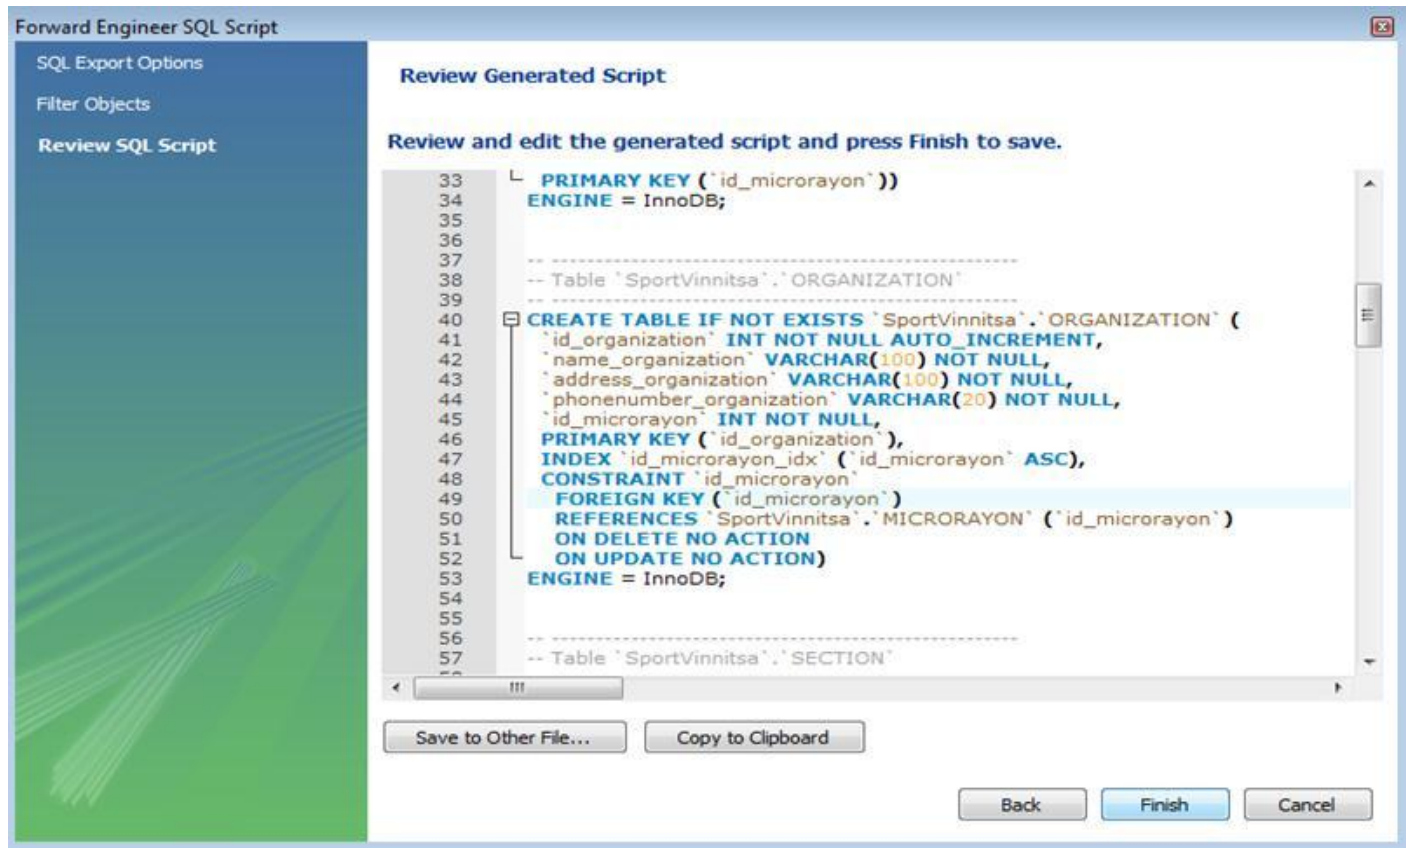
Forward Engineer SQL Script

SQL Export Options
Filter Objects
Review SQL Script

Review Generated Script

Review and edit the generated script and press Finish to save.

33  PRIMARY KEY (`id_microrayon`))
34  ENGINE = InnoDB;
35
36
37  -- -----------------------------------------------------
38  -- Table `SportVinnitsa`.`ORGANIZATION`
39  -- -----------------------------------------------------
40  CREATE TABLE IF NOT EXISTS `SportVinnitsa`.`ORGANIZATION` (
41  `id_organization` INT NOT NULL AUTO_INCREMENT,
42  `name_organization` VARCHAR(100) NOT NULL,
43  `address_organization` VARCHAR(100) NOT NULL,
44  `phonenumber_organization` VARCHAR(20) NOT NULL,
45  `id_microrayon` INT NOT NULL,
46  PRIMARY KEY (`id_organization`),
47  INDEX `id_microrayon_idx` (`id_microrayon` ASC),
48  CONSTRAINT `id_microrayon`
49  FOREIGN KEY (`id_microrayon`)
50  REFERENCES `SportVinnitsa`.`MICRORAYON` (`id_microrayon`)
51  ON DELETE NO ACTION
52  ON UPDATE NO ACTION)
53  ENGINE = InnoDB;
54
55
56  -- -----------------------------------------------------
57  -- Table `SportVinnitsa`.`SECTION`

Save to Other File...
Copy to Clipboard

Back
Finish
Cancel